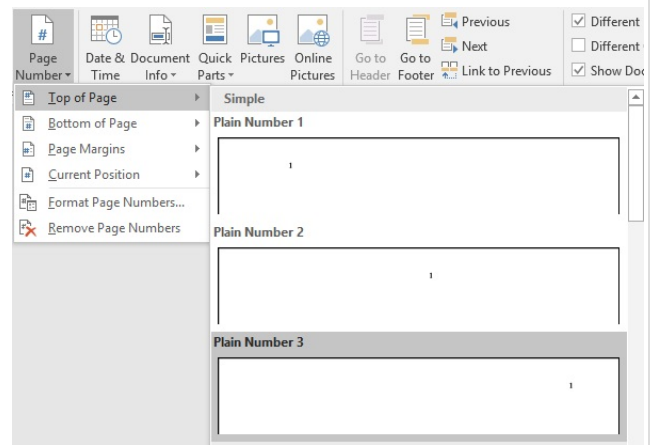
#
Page Number ▾

Date & Time

Document Info ▾

Quick Parts ▾

Pictures

Online Pictures

Go to Header

Go to Footer

Previous

Next

Link to Previous

Different

Different

Show Doc

Top of Page

Bottom of Page

Page Margins

Current Position

Format Page Numbers...

Remove Page Numbers

Simple

Plain Number 1

1

Plain Number 2

1

Plain Number 3

1